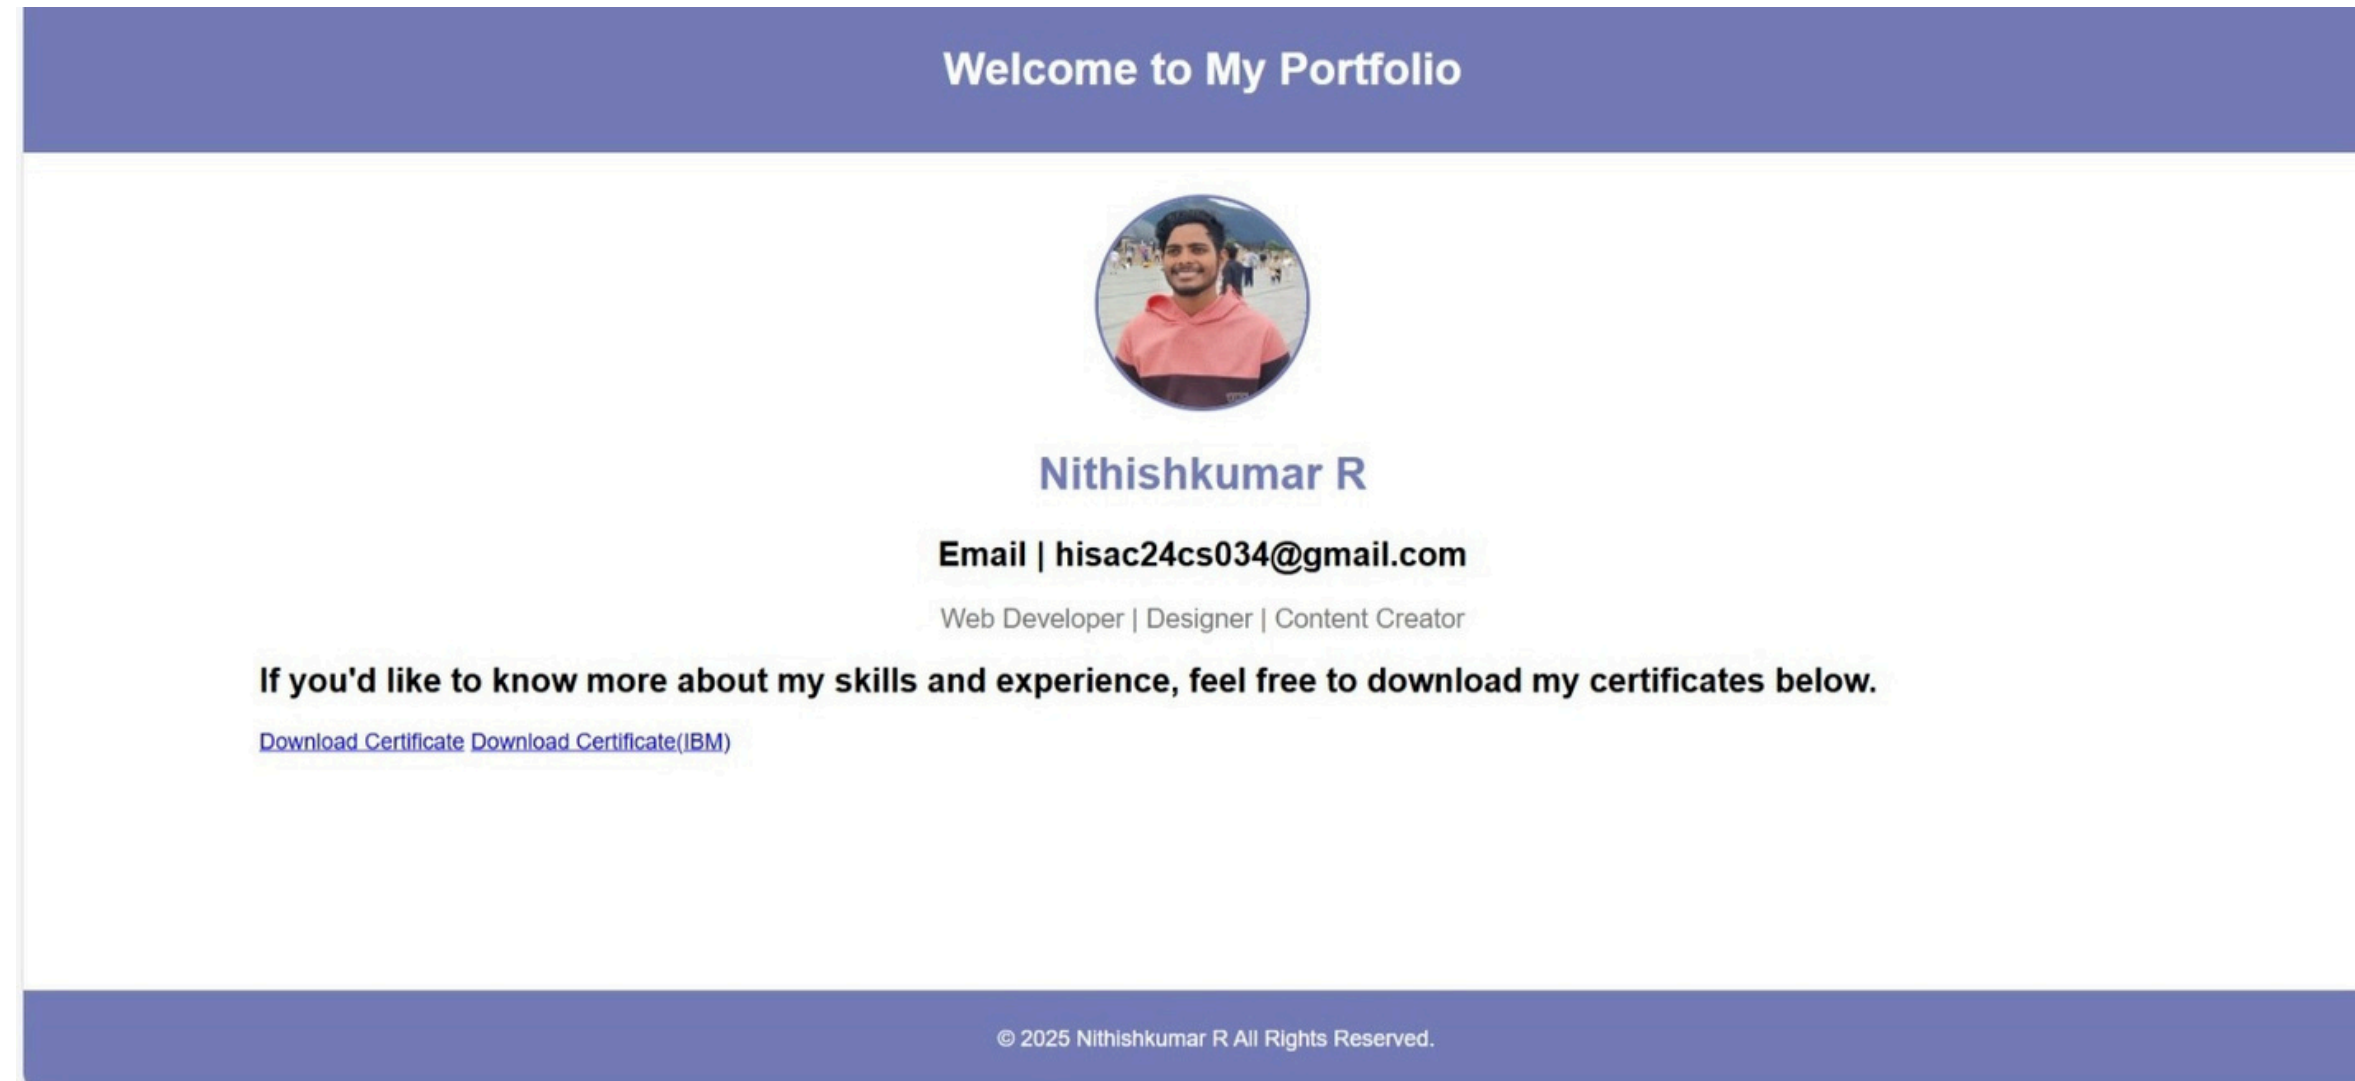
Welcome to My Portfolio

Nithishkumar R

Email | hisac24cs034@gmail.com

Web Developer | Designer | Content Creator

If you'd like to know more about my skills and experience, feel free to download my certificates below.

Download Certificate Download Certificate(IBM)

© 2025 Nithishkumar R All Rights Reserved.